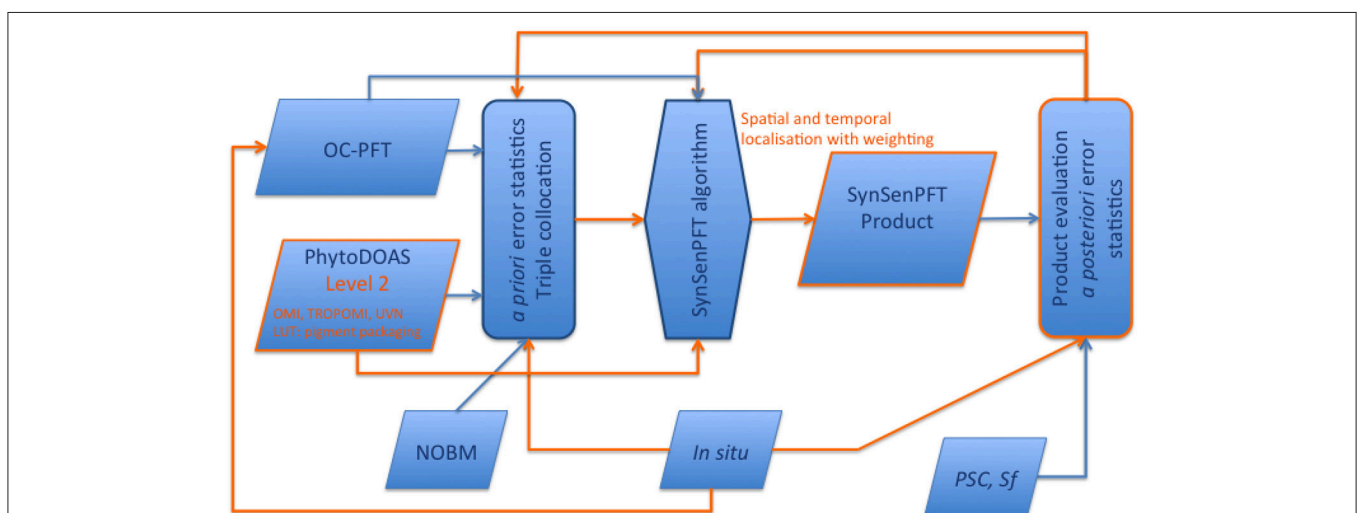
OC-PFT

PhytoDOAS
Level 2
OMI, TROPOMI, UVN
LUT: pigment packaging

a priori error statistics
Triple collocation

SynSenPFT algorithm

Spatial and temporal localisation with weighting

SynSenPFT
Product

Product evaluation
a posteriori error statistics

NOBM

In situ

PSC, Sf